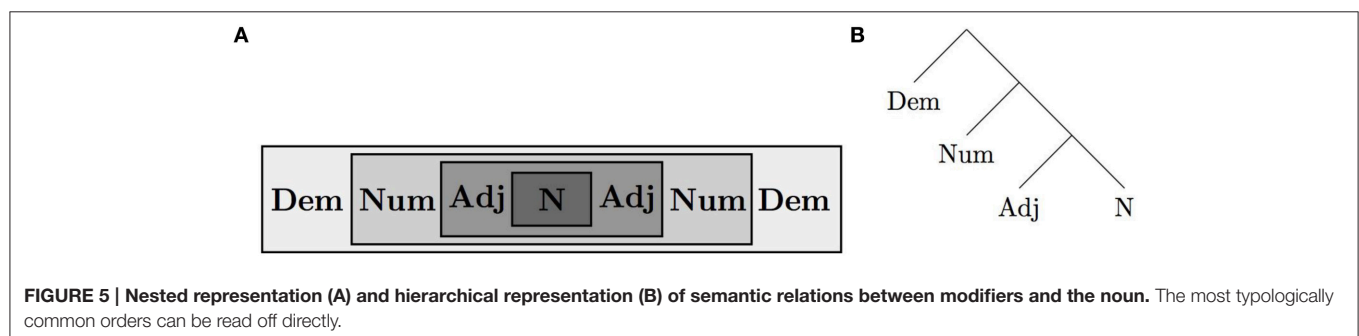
A

Dem Num Adj N Adj Num Dem

B

Dem

Num

Adj N

**FIGURE 5 | Nested representation (A) and hierarchical representation (B) of semantic relations between modifiers and the noun.** The most typologically common orders can be read off directly.